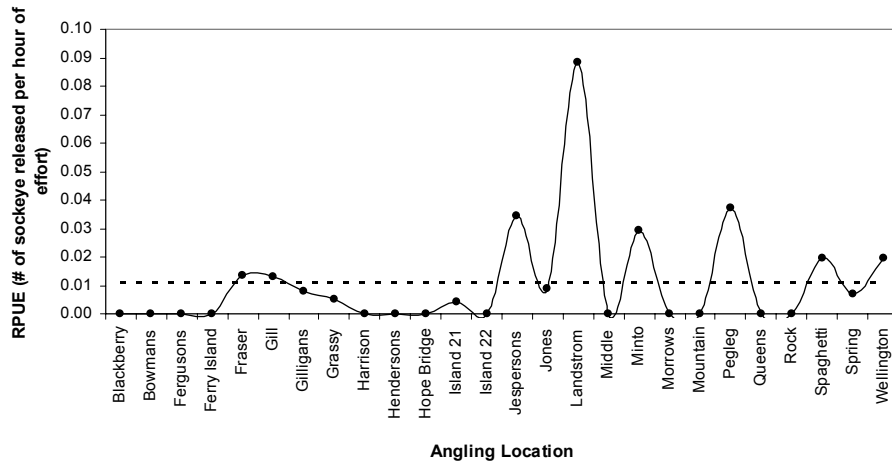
RPUE (# of sockeye released per hour of effort)

0.10
0.09
0.08
0.07
0.06
0.05
0.04
0.03
0.02
0.01
0.00

Blackberry
Bowmans
Fergusons
Ferry Island
Fraser
Gill
Gilligans
Grassy
Harrison
Hendersons
Hope Bridge
Island 21
Island 22
Jespersons
Jones
Landstrom
Middle
Minto
Morrows
Mountain
Pegleg
Queens
Rock
Spaghetti
Spring
Wellington

Angling Location